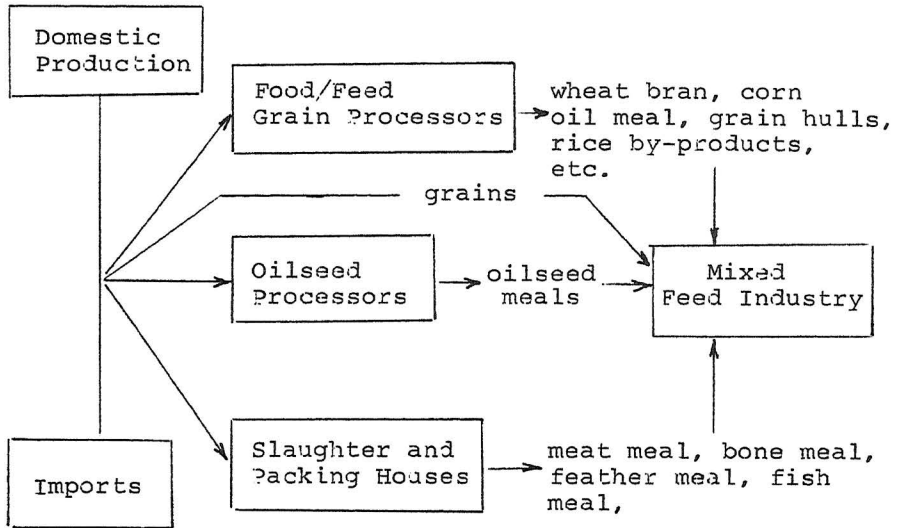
Domestic Production

Food/Feed Grain Processors

wheat bran, corn oil meal, grain hulls, rice by-products, etc.

grains

Oilseed Processors

oilseed meals

Mixed Feed Industry

Slaughter and Packing Houses

meat meal, bone meal, feather meal, fish meal,

Imports